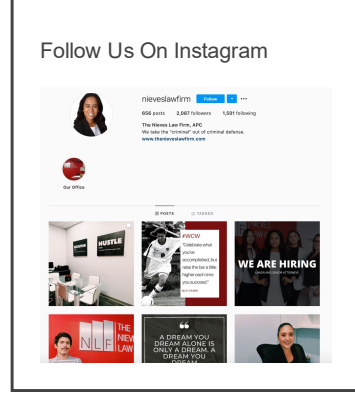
Follow Us On Instagram

nieveslawfirm Follow ···

656 posts 2,067 followers 1,501 following

The Nieves Law Firm, APC
We take the "criminal" out of criminal defense.
www.thenieveslawfirm.com

Our Office

POSTS TAGGED

HUSTLE

#WCW
"Celebrate what you've accomplished, but raise the bar a little higher each time you succeed."

WE ARE HIRING

NLF THE NIEVES LAW

A DREAM YOU DREAM ALONE IS ONLY A DREAM. A DREAM YOU DREAM